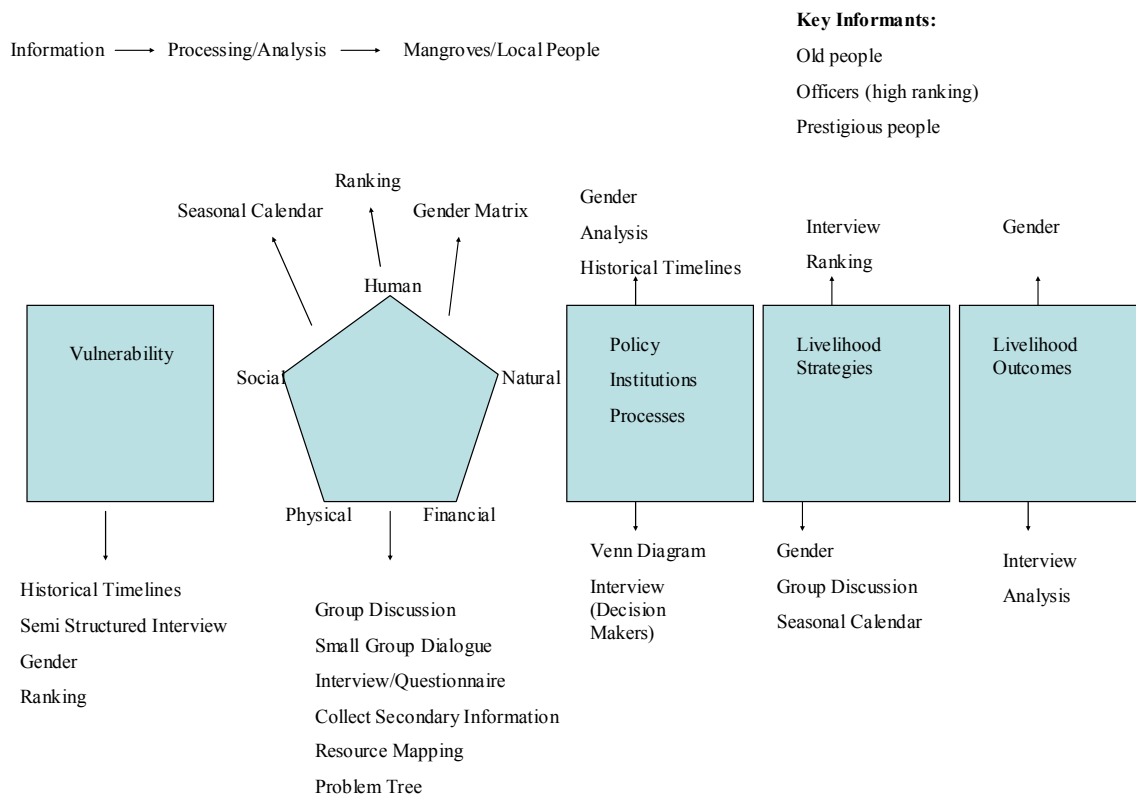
Information → Processing/Analysis → Mangroves/Local People

**Key Informants:**
Old people
Officers (high ranking)
Prestigious people

Ranking
Seasonal Calendar
Gender Matrix
Human
Social
Natural
Physical
Financial

Vulnerability

Historical Timelines
Semi Structured Interview
Gender
Ranking

Group Discussion
Small Group Dialogue
Interview/Questionnaire
Collect Secondary Information
Resource Mapping
Problem Tree

Gender
Analysis
Historical Timelines

Policy
Institutions
Processes

Venn Diagram
Interview (Decision Makers)

Interview
Ranking

Livelihood Strategies

Gender
Group Discussion
Seasonal Calendar

Gender

Livelihood Outcomes

Interview
Analysis